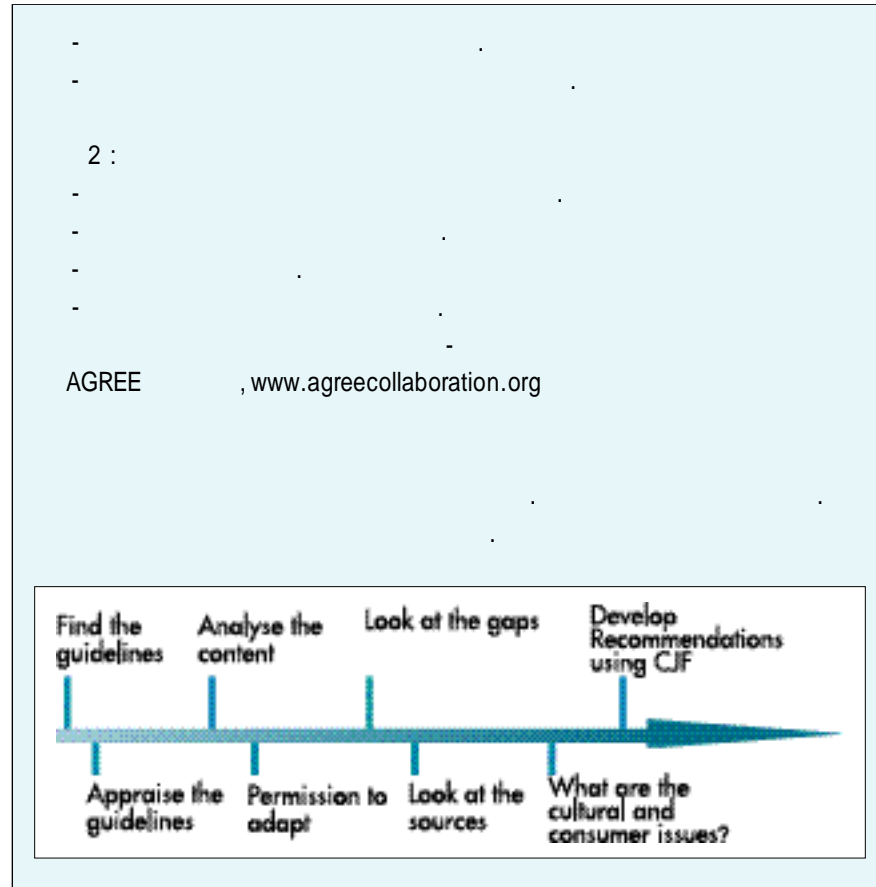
- .
- .

2 :
- .
- .
- .
- .
-
AGREE , www.agreecollaboration.org

. .
.

Find the guidelines

Analyse the content

Look at the gaps

Develop Recommendations using CJF

Appraise the guidelines

Permission to adapt

Look at the sources

What are the cultural and consumer issues?